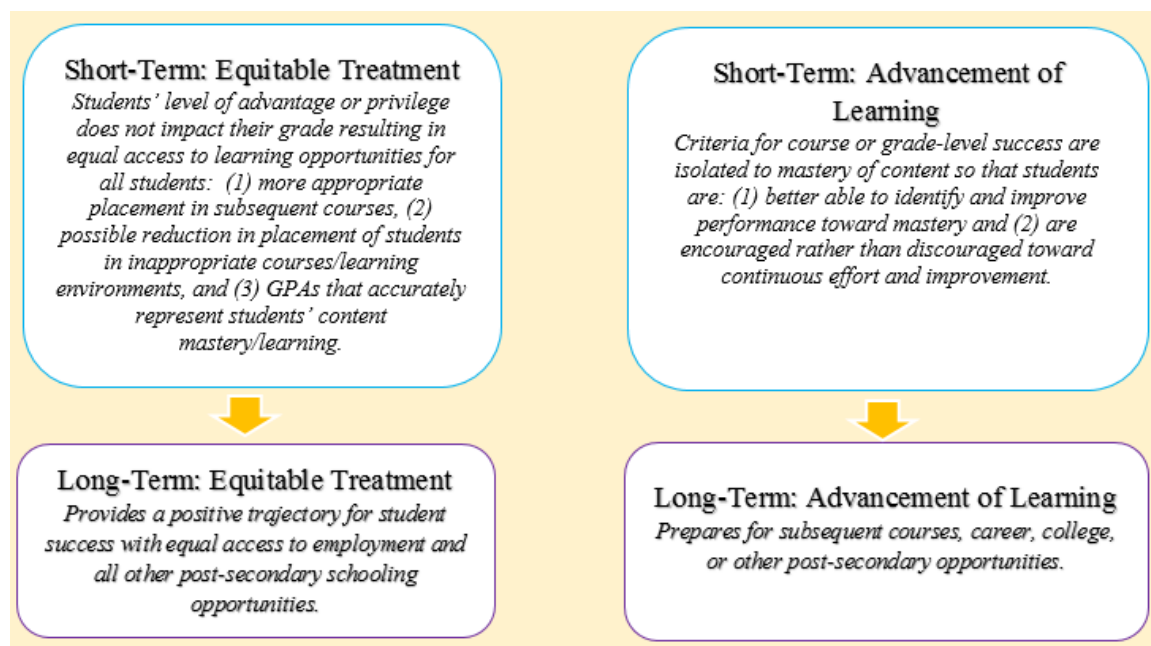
Short-Term: Equitable Treatment

Students' level of advantage or privilege does not impact their grade resulting in equal access to learning opportunities for all students: (1) more appropriate placement in subsequent courses, (2) possible reduction in placement of students in inappropriate courses/learning environments, and (3) GPAs that accurately represent students' content mastery/learning.

Long-Term: Equitable Treatment

Provides a positive trajectory for student success with equal access to employment and all other post-secondary schooling opportunities.

Short-Term: Advancement of Learning

Criteria for course or grade-level success are isolated to mastery of content so that students are: (1) better able to identify and improve performance toward mastery and (2) are encouraged rather than discouraged toward continuous effort and improvement.

Long-Term: Advancement of Learning

Prepares for subsequent courses, career, college, or other post-secondary opportunities.